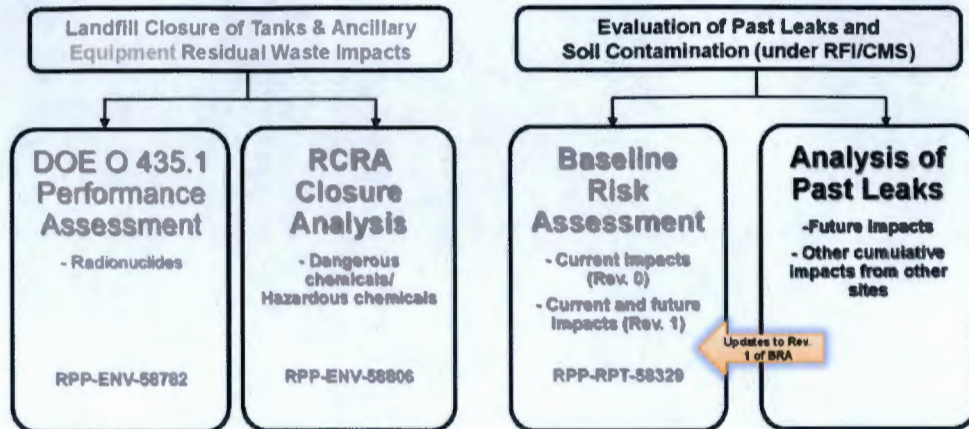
Landfill Closure of Tanks & Ancillary Equipment Residual Waste Impacts

DOE O 435.1 Performance Assessment

- Radionuclides

RPP-ENV-58782

RCRA Closure Analysis

- Dangerous chemicals/ Hazardous chemicals

RPP-ENV-58806

Evaluation of Past Leaks and Soil Contamination (under RFI/CMS)

Baseline Risk Assessment

- Current impacts (Rev. 0)

- Current and future impacts (Rev. 1)

RPP-RPT-58329

Updates to Rev. 1 of BRA

Analysis of Past Leaks

-Future impacts

- Other cumulative impacts from other sites